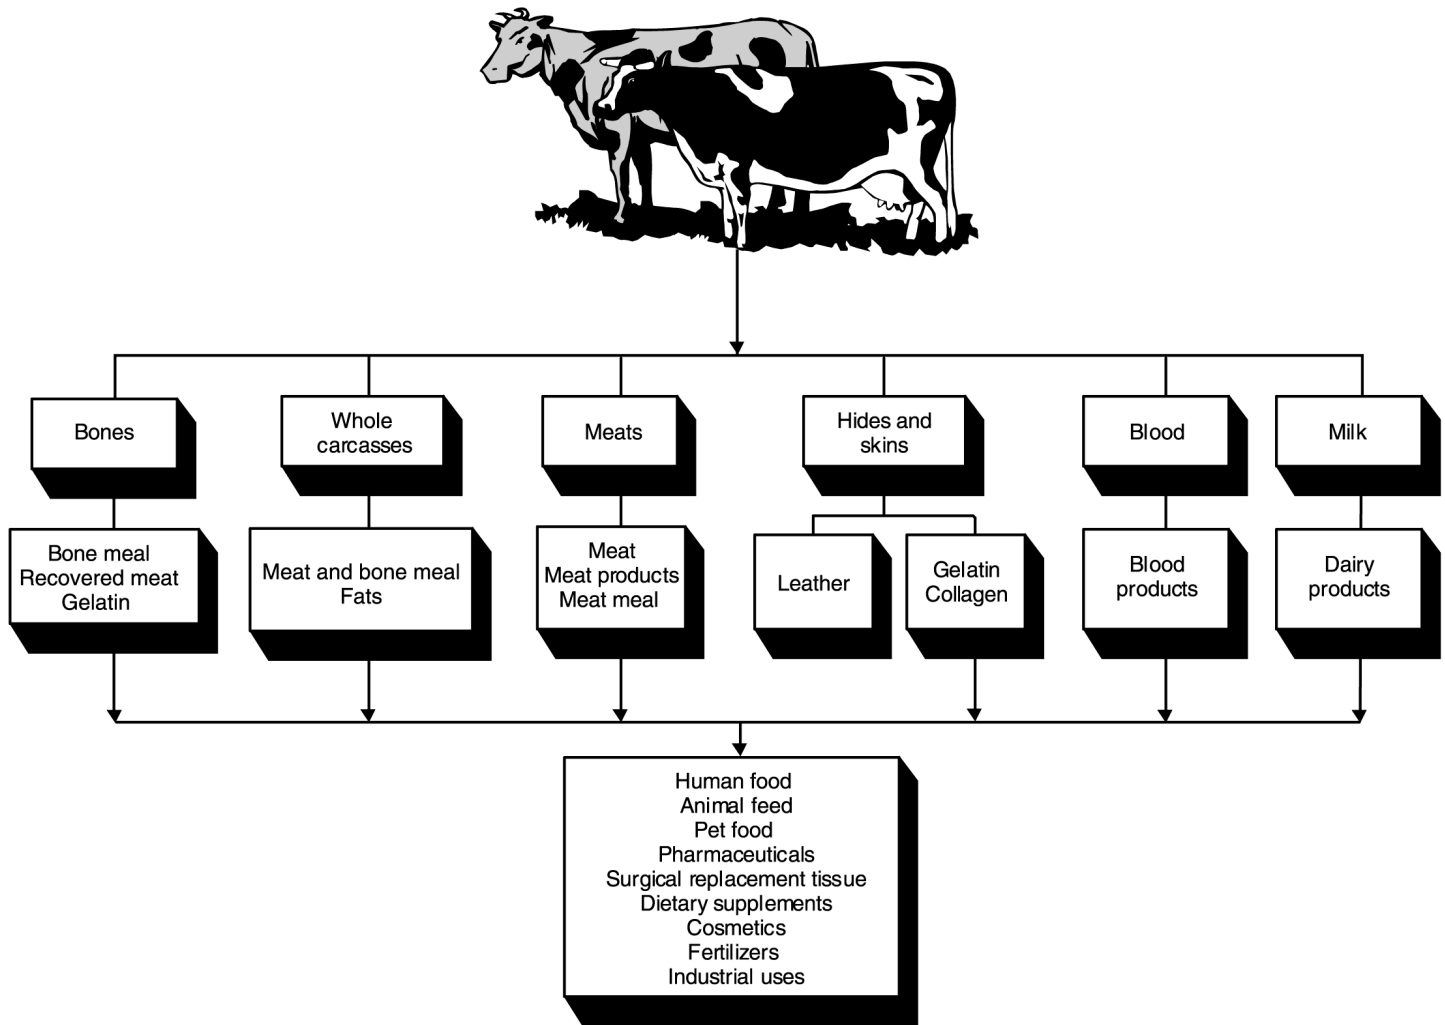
Bones

Whole carcasses

Meats

Hides and skins

Blood

Milk

Bone meal
Recovered meat
Gelatin

Meat and bone meal
Fats

Meat
Meat products
Meat meal

Leather

Gelatin
Collagen

Blood products

Dairy products

Human food
Animal feed
Pet food
Pharmaceuticals
Surgical replacement tissue
Dietary supplements
Cosmetics
Fertilizers
Industrial uses